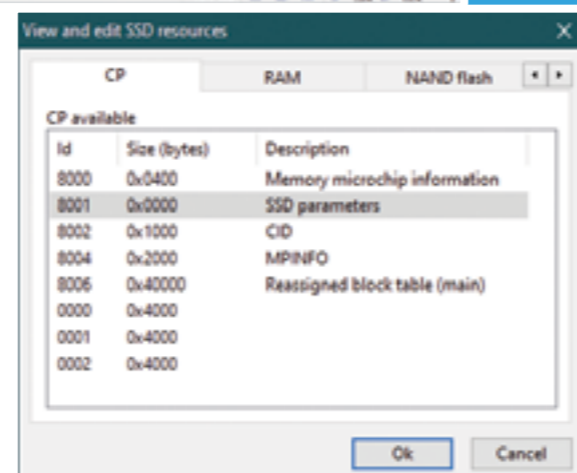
View and edit SSD resources

X

CP

RAM

NAND flash

CP available

| Id | Size (bytes) | Description |
|---|---|---|
| 8000 | 0x0400 | Memory microchip information |
| 8001 | 0x0000 | SSD parameters |
| 8002 | 0x1000 | CID |
| 8004 | 0x2000 | MPINFO |
| 8006 | 0x40000 | Reassigned block table (main) |
| 0000 | 0x4000 | |
| 0001 | 0x4000 | |
| 0002 | 0x4000 | |

Ok

Cancel